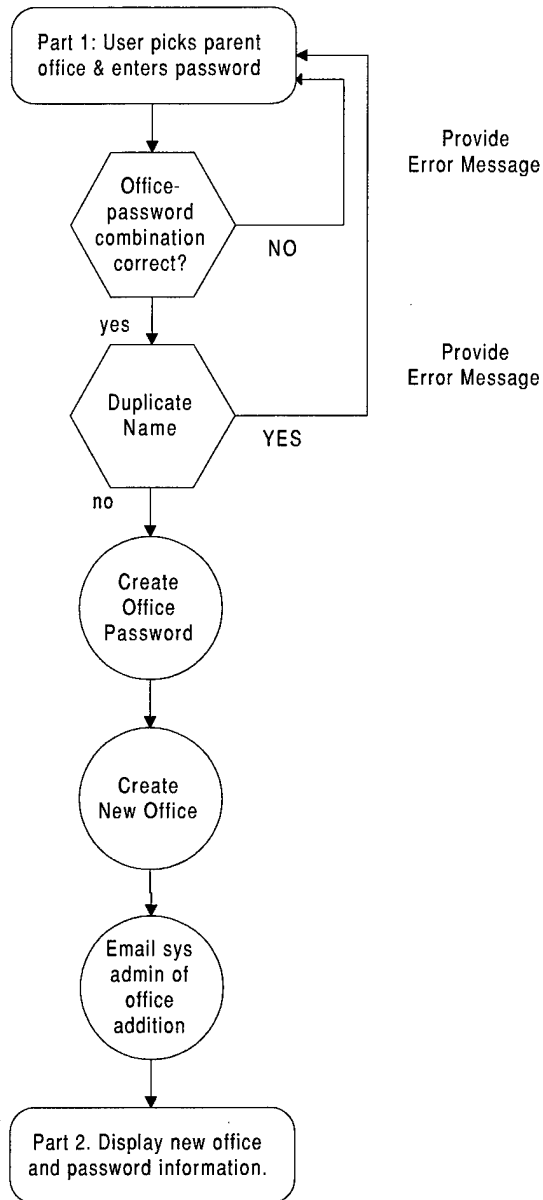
Part 1: User picks parent office & enters password

Provide Error Message

Office-password combination correct?

NO

yes

Provide Error Message

Duplicate Name

YES

no

Create Office Password

Create New Office

Email sys admin of office addition

Part 2. Display new office and password information.